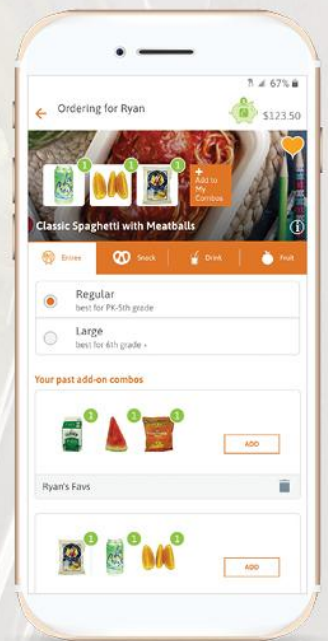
67%

Ordering for Ryan

$123.50

1 1 1

+ Add to My Combos

Classic Spaghetti with Meatballs

Entree

Snack

Drink

Fruit

Regular
best for PK-5th grade

Large
best for 6th grade +

Your past add-on combos

1 1 1

ADD

Ryan's Favs

1 1 1

ADD